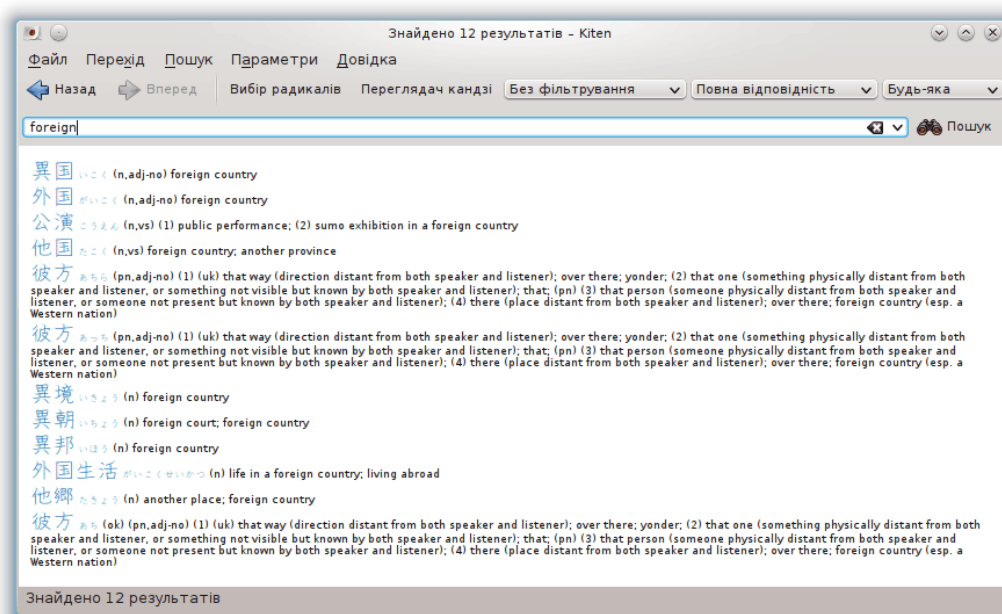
Знайдено 12 результатів – Kiten

Файл Перехід Пошук Параметри Довідка

Назад Вперед Вибір радикалів Переглядач кандзі Без фільтрування Повна відповідність Будь-яка

foreign

Пошук

異国 いこく (n,adj-no) foreign country

外国 がいこく (n,adj-no) foreign country

公演 こうえん (n,vs) (1) public performance; (2) sumo exhibition in a foreign country

他国 たこく (n,vs) foreign country; another province

彼方 あちら (pn,adj-no) (1) (uk) that way (direction distant from both speaker and listener); over there; yonder; (2) that one (something physically distant from both speaker and listener, or something not visible but known by both speaker and listener); that; (pn) (3) that person (someone physically distant from both speaker and listener, or someone not present but known by both speaker and listener); (4) there (place distant from both speaker and listener); over there; foreign country (esp. a Western nation)

彼方 あっち (pn,adj-no) (1) (uk) that way (direction distant from both speaker and listener); over there; yonder; (2) that one (something physically distant from both speaker and listener, or something not visible but known by both speaker and listener); that; (pn) (3) that person (someone physically distant from both speaker and listener, or someone not present but known by both speaker and listener); (4) there (place distant from both speaker and listener); over there; foreign country (esp. a Western nation)

異境 いきょう (n) foreign country

異朝 いちょう (n) foreign court; foreign country

異邦 いほう (n) foreign country

外国生活 がいこくせいかつ (n) life in a foreign country; living abroad

他郷 たきょう (n) another place; foreign country

彼方 あち (ok) (pn,adj-no) (1) (uk) that way (direction distant from both speaker and listener); over there; yonder; (2) that one (something physically distant from both speaker and listener, or something not visible but known by both speaker and listener); that; (pn) (3) that person (someone physically distant from both speaker and listener, or someone not present but known by both speaker and listener); (4) there (place distant from both speaker and listener); over there; foreign country (esp. a Western nation)

Знайдено 12 результатів